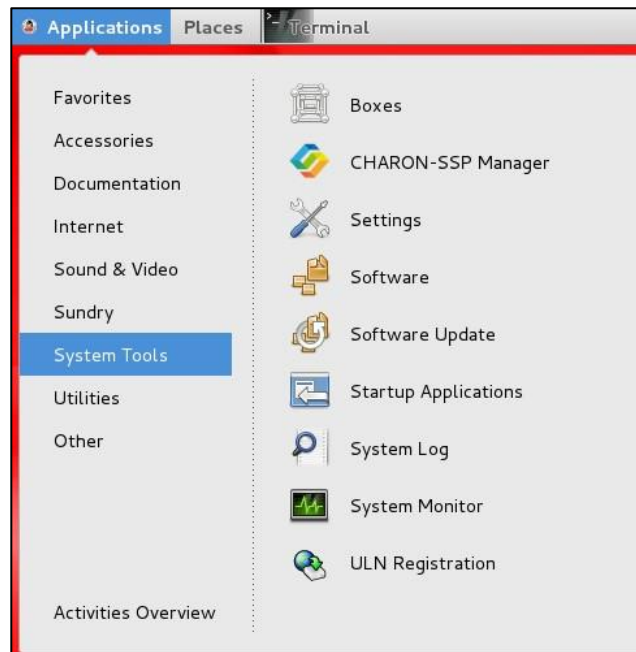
Applications Places Terminal

Favorites
Accessories
Documentation
Internet
Sound & Video
Sundry
System Tools
Utilities
Other

Activities Overview

Boxes
CHARON-SSP Manager
Settings
Software
Software Update
Startup Applications
System Log
System Monitor
ULN Registration